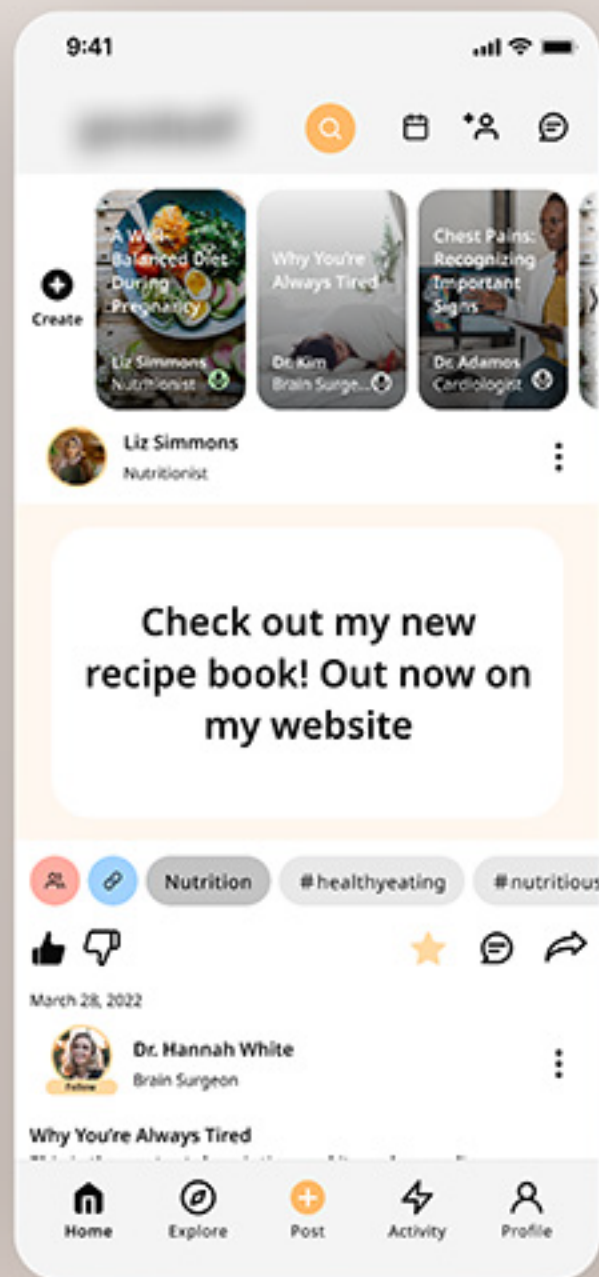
9:41

Create

A Well-Balanced Diet During Pregnancy
Liz Simmons
Nutritionist

Why You're Always Tired
Dr. Kim
Brain Surge...

Chest Pains: Recognizing Important Signs
Dr. Adamos
Cardiologist

Liz Simmons
Nutritionist

Check out my new recipe book! Out now on my website

Nutrition #healthyeating #nutritious

March 28, 2022

Follow
Dr. Hannah White
Brain Surgeon

Why You're Always Tired
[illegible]

Home Explore Post Activity Profile